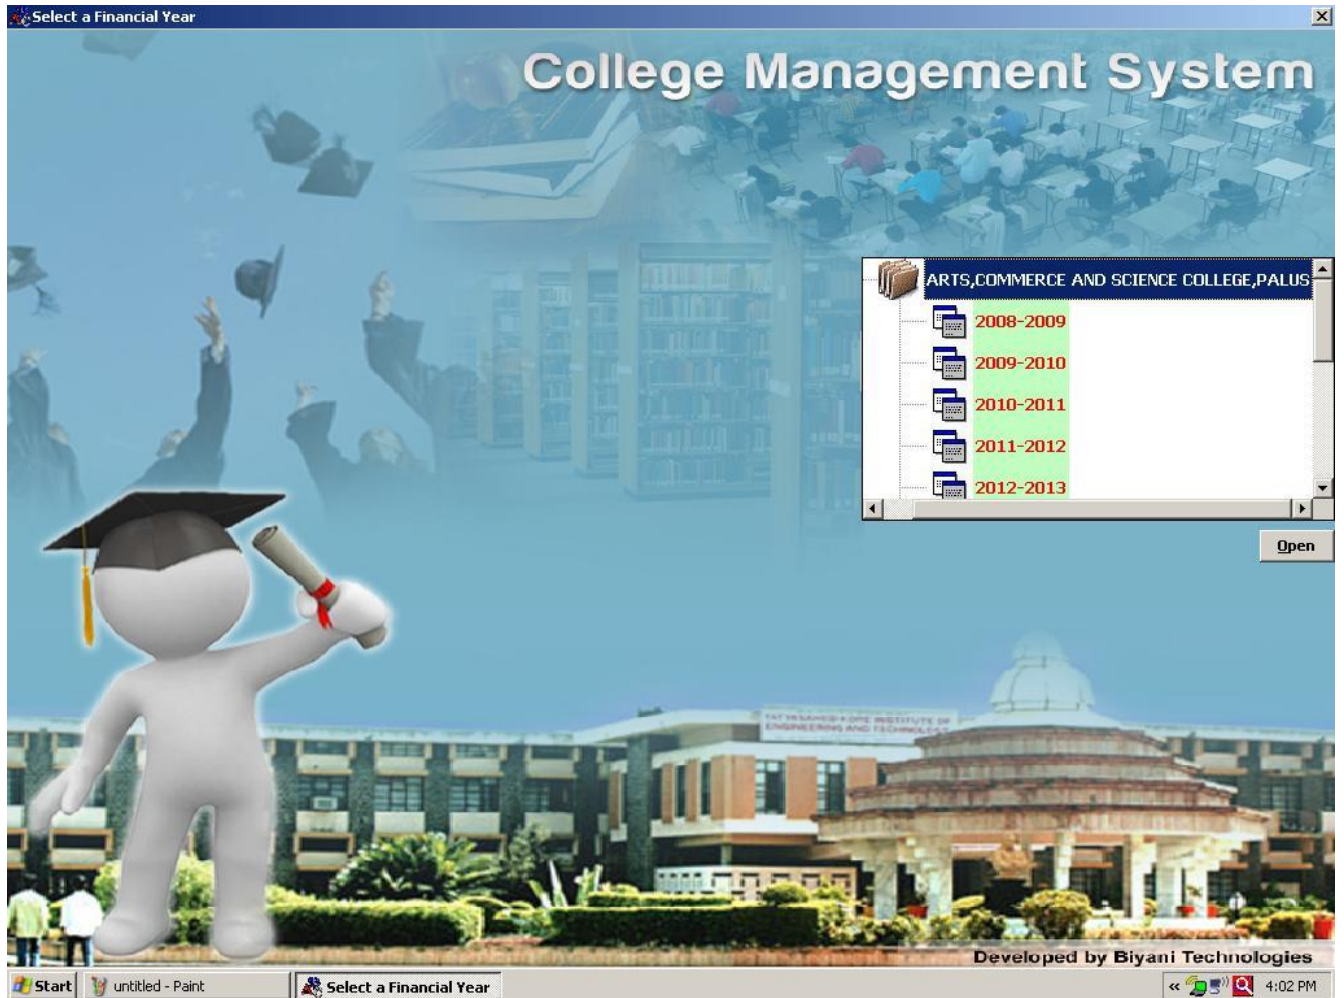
Select a Financial Year

College Management System

ARTS,COMMERCE AND SCIENCE COLLEGE,PALUS

2008-2009

2009-2010

2010-2011

2011-2012

2012-2013

Open

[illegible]

Developed by Biyani Technologies

Start

untitled - Paint

Select a Financial Year

4:02 PM